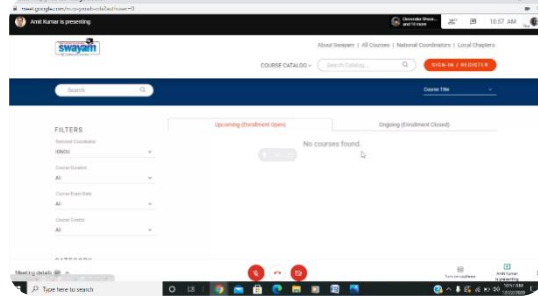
meet.google.com/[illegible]

Amit Kumar is presenting

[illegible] and 14 more

10:57 AM

swayam

About Swayam | All Courses | National Coordinators | Local Chapters

COURSE CATALOG

Search Catalog...

SIGN-IN / REGISTER

Search

Course Title

FILTERS

National Coordinator

IGNOU

Course Duration

All

Course Exam Date

All

Course Credits

All

CATEGORY

Upcoming (Enrollment Open)

Ongoing (Enrollment Closed)

No courses found.

Meeting details

Turn on captions

Amit Kumar is presenting

Type here to search

10:57 AM